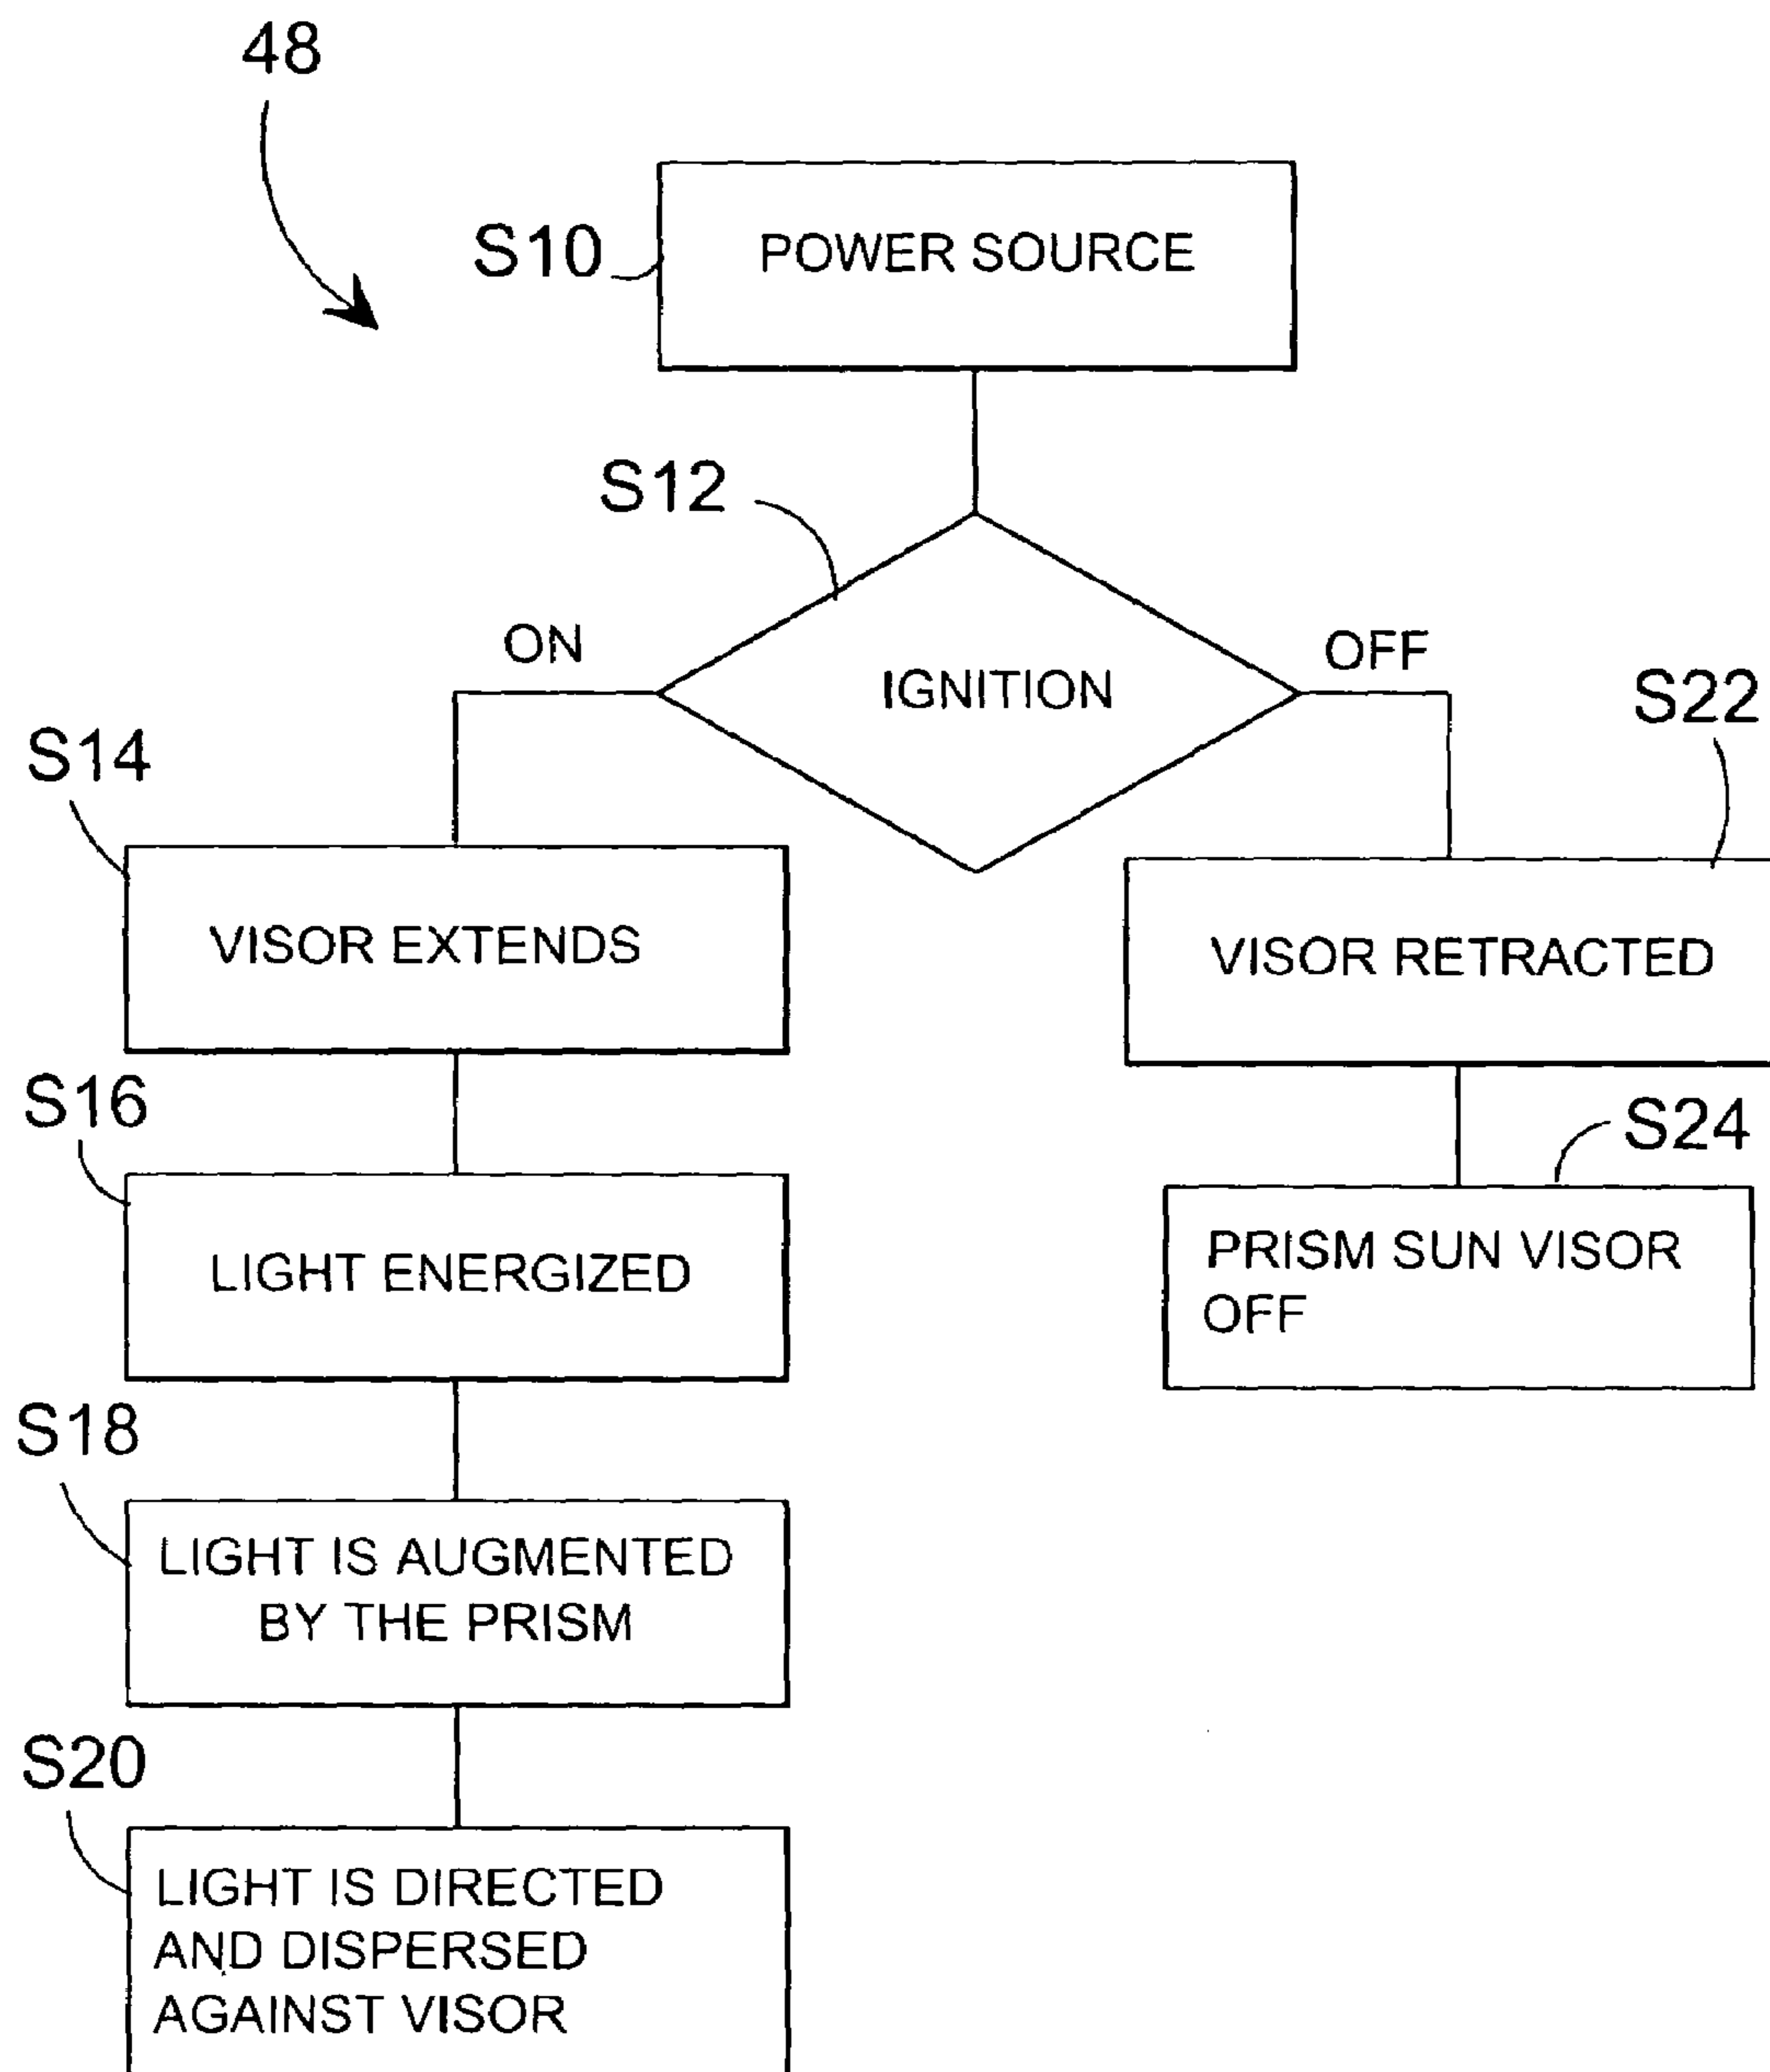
48

S10

POWER SOURCE

S12

IGNITION

ON

OFF

S14

VISOR EXTENDS

S16

LIGHT ENERGIZED

S18

LIGHT IS AUGMENTED BY THE PRISM

S20

LIGHT IS DIRECTED AND DISPERSED AGAINST VISOR

S22

VISOR RETRACTED

S24

PRISM SUN VISOR OFF